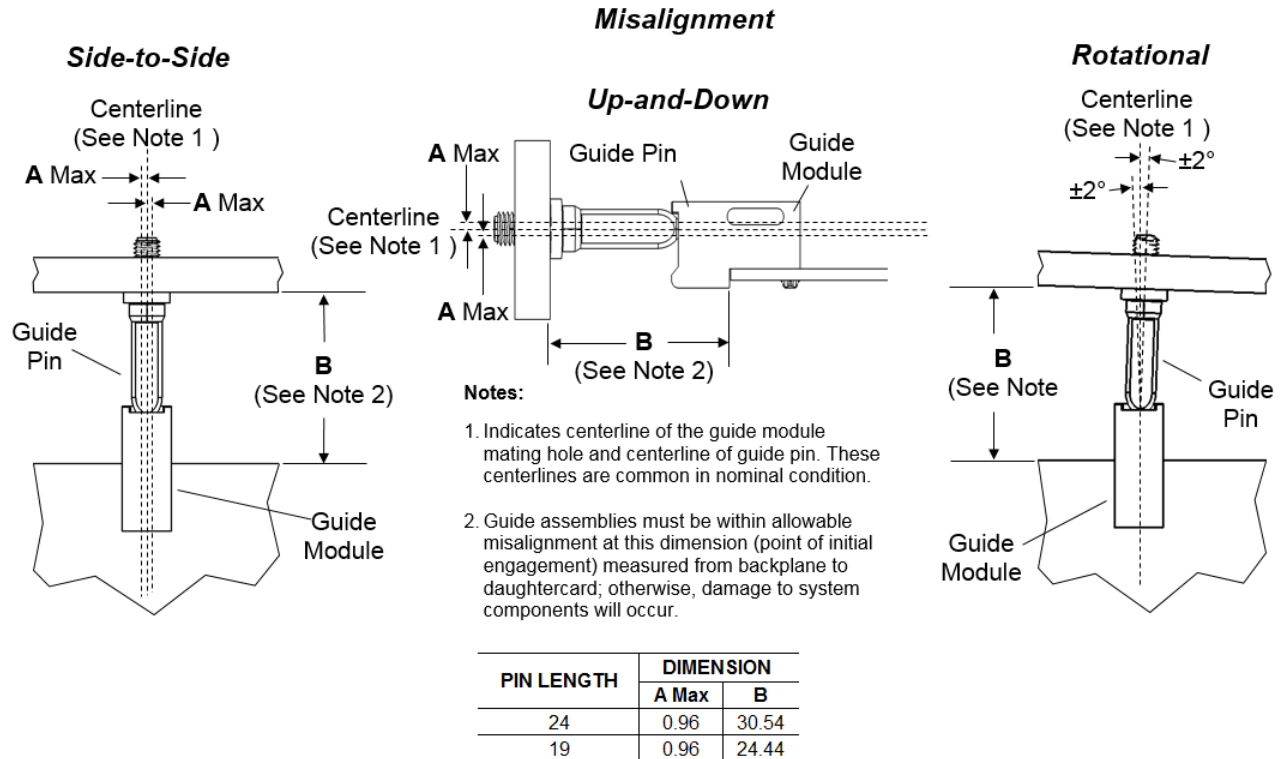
Misalignment

Side-to-Side

Centerline
(See Note 1 )

A Max

A Max

Guide Pin

B
(See Note 2)

Guide Module

Up-and-Down

A Max

Guide Pin

Guide Module

Centerline
(See Note 1 )

A Max

B
(See Note 2)

Rotational

Centerline
(See Note 1 )

±2°

±2°

B
(See Note

Guide Pin

Guide Module

Notes:

1. Indicates centerline of the guide module mating hole and centerline of guide pin. These centerlines are common in nominal condition.

2. Guide assemblies must be within allowable misalignment at this dimension (point of initial engagement) measured from backplane to daughtercard; otherwise, damage to system components will occur.

| PIN LENGTH | DIMENSION A Max | DIMENSION B |
|---|---|---|
| 24 | 0.96 | 30.54 |
| 19 | 0.96 | 24.44 |